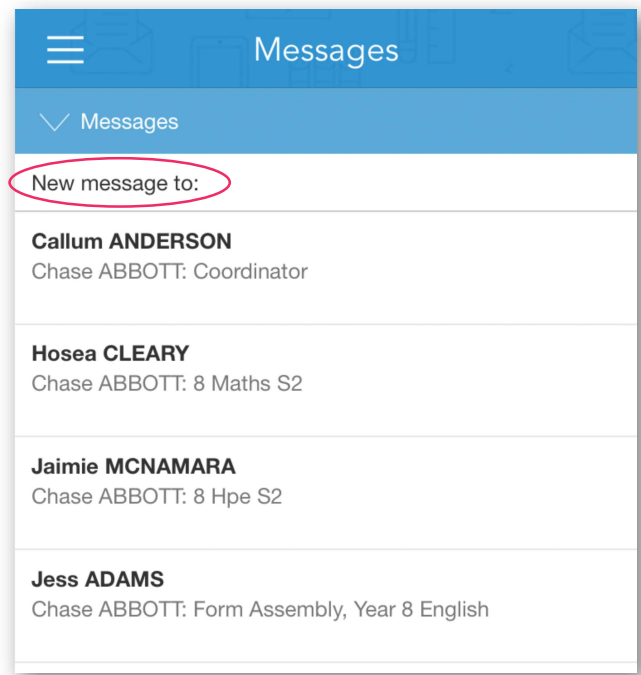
Messages

Messages

New message to:

Callum ANDERSON
Chase ABBOTT: Coordinator

Hosea CLEARY
Chase ABBOTT: 8 Maths S2

Jaimie MCNAMARA
Chase ABBOTT: 8 Hpe S2

Jess ADAMS
Chase ABBOTT: Form Assembly, Year 8 English